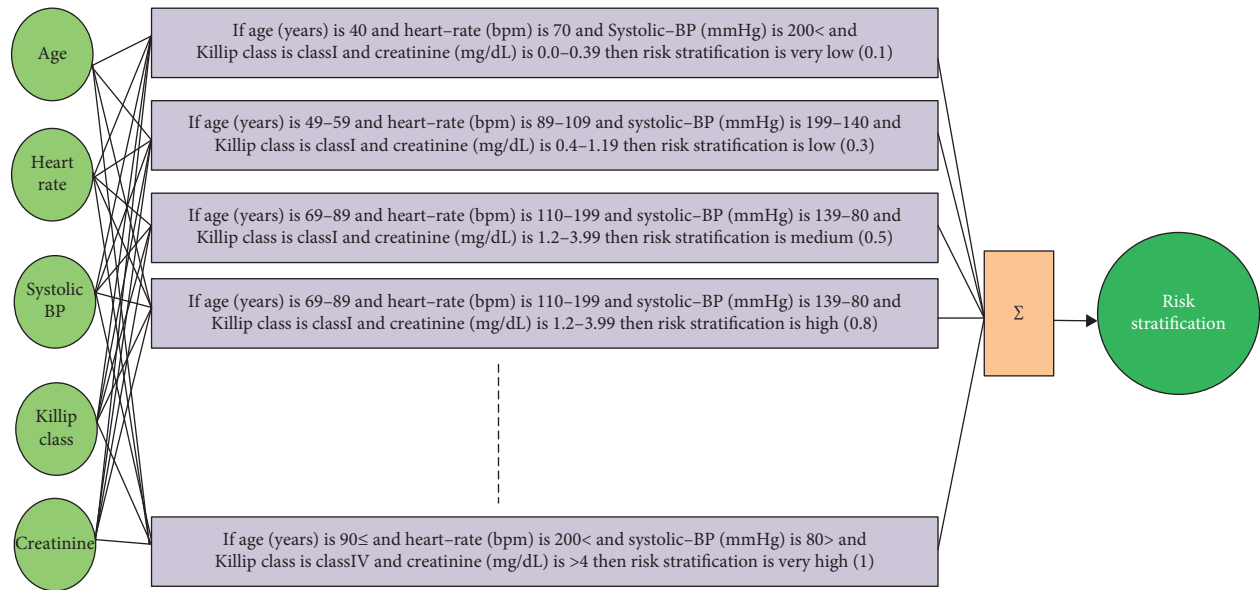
Age

Heart rate

Systolic BP

Killip class

Creatinine

If age (years) is 40 and heart–rate (bpm) is 70 and Systolic–BP (mmHg) is 200< and Killip class is classI and creatinine (mg/dL) is 0.0–0.39 then risk stratification is very low (0.1)

If age (years) is 49–59 and heart–rate (bpm) is 89–109 and systolic–BP (mmHg) is 199–140 and Killip class is classI and creatinine (mg/dL) is 0.4–1.19 then risk stratification is low (0.3)

If age (years) is 69–89 and heart–rate (bpm) is 110–199 and systolic–BP (mmHg) is 139–80 and Killip class is classI and creatinine (mg/dL) is 1.2–3.99 then risk stratification is medium (0.5)

If age (years) is 69–89 and heart–rate (bpm) is 110–199 and systolic–BP (mmHg) is 139–80 and Killip class is classI and creatinine (mg/dL) is 1.2–3.99 then risk stratification is high (0.8)

If age (years) is 90≤ and heart–rate (bpm) is 200< and systolic–BP (mmHg) is 80> and Killip class is classIV and creatinine (mg/dL) is >4 then risk stratification is very high (1)

$\Sigma$

Risk stratification